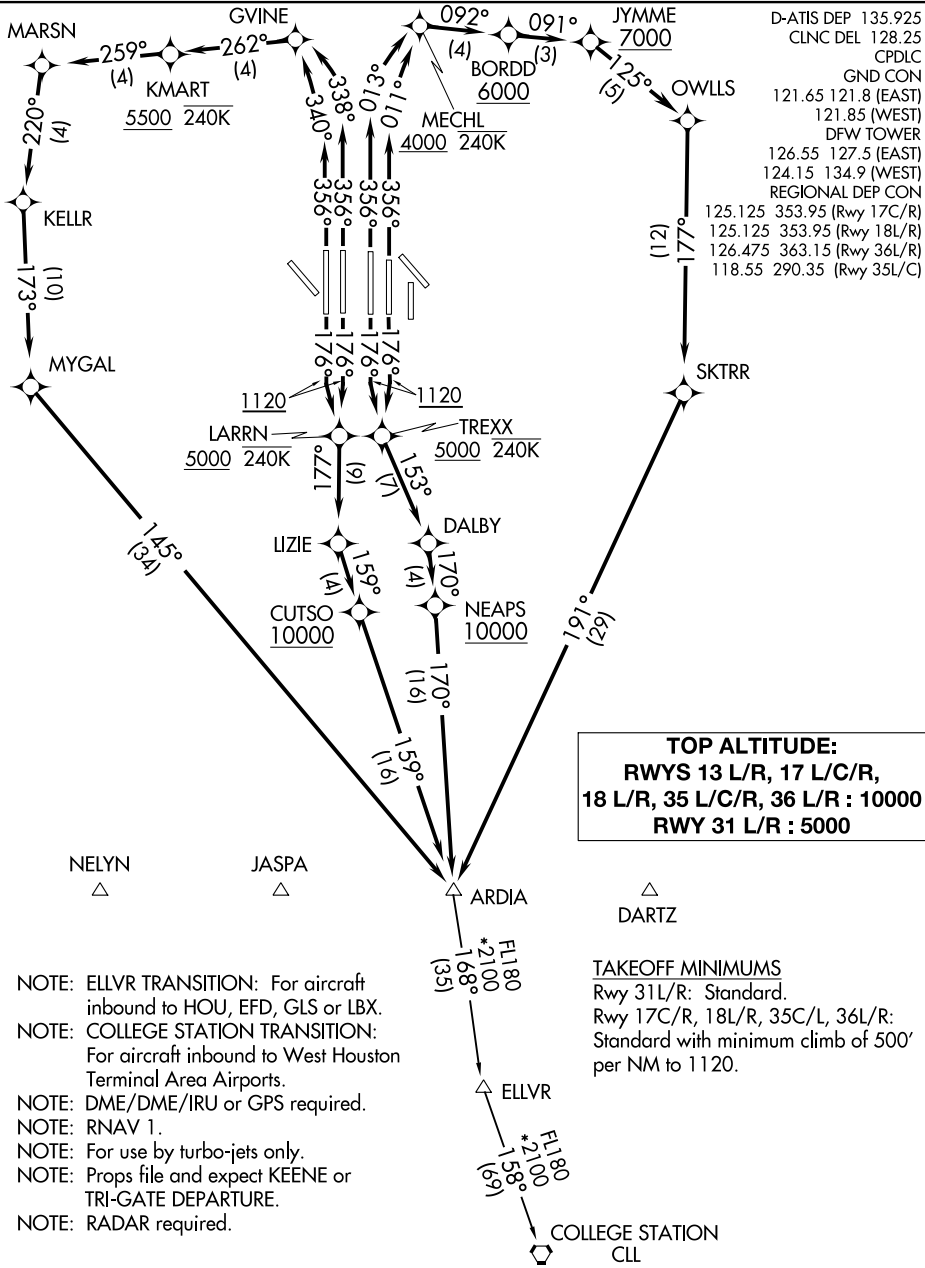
D-ATIS DEP 135.925
CLNC DEL 128.25
CPDLC
GND CON
121.65 121.8 (EAST)
121.85 (WEST)
DFW TOWER
126.55 127.5 (EAST)
124.15 134.9 (WEST)
REGIONAL DEP CON
125.125 353.95 (Rwy 17C/R)
125.125 353.95 (Rwy 18L/R)
126.475 363.15 (Rwy 36L/R)
118.55 290.35 (Rwy 35L/C)

MARSN
259°
(4)
KMART
5500 240K
262°
(4)
GVINE
340°
338°
013°
011°
092°
(4)
MECHL
4000 240K
BORDD
6000
091°
(3)
JYMME
7000
125°
(5)
OWLLS
220°
(4)
KELLR
173°
(10)
MYGAL
356°
356°
356°
356°
176°
176°
176°
176°
1120
1120
LARRN
5000 240K
TREXX
5000 240K
177°
(9)
153°
(7)
LIZIE
(4)
159°
CUTSO
10000
DALBY
(4)
170°
NEAPS
10000
(12)
177°
SKTRR
145°
(34)
170°
(16)
159°
(16)
191°
(29)

TOP ALTITUDE:
RWYS 13 L/R, 17 L/C/R,
18 L/R, 35 L/C/R, 36 L/R : 10000
RWY 31 L/R : 5000

NELYN
JASPA
ARDIA
DARTZ
FL180
*2100
168°
(35)
ELLVR
FL180
*2100
158°
(69)
COLLEGE STATION
CLL

NOTE: ELLVR TRANSITION: For aircraft inbound to HOU, EFD, GLS or LBX.
NOTE: COLLEGE STATION TRANSITION: For aircraft inbound to West Houston Terminal Area Airports.
NOTE: DME/DME/IRU or GPS required.
NOTE: RNAV 1.
NOTE: For use by turbo-jets only.
NOTE: Props file and expect KEENE or TRI-GATE DEPARTURE.
NOTE: RADAR required.

TAKEOFF MINIMUMS
Rwy 31L/R: Standard.
Rwy 17C/R, 18L/R, 35C/L, 36L/R: Standard with minimum climb of 500′ per NM to 1120.